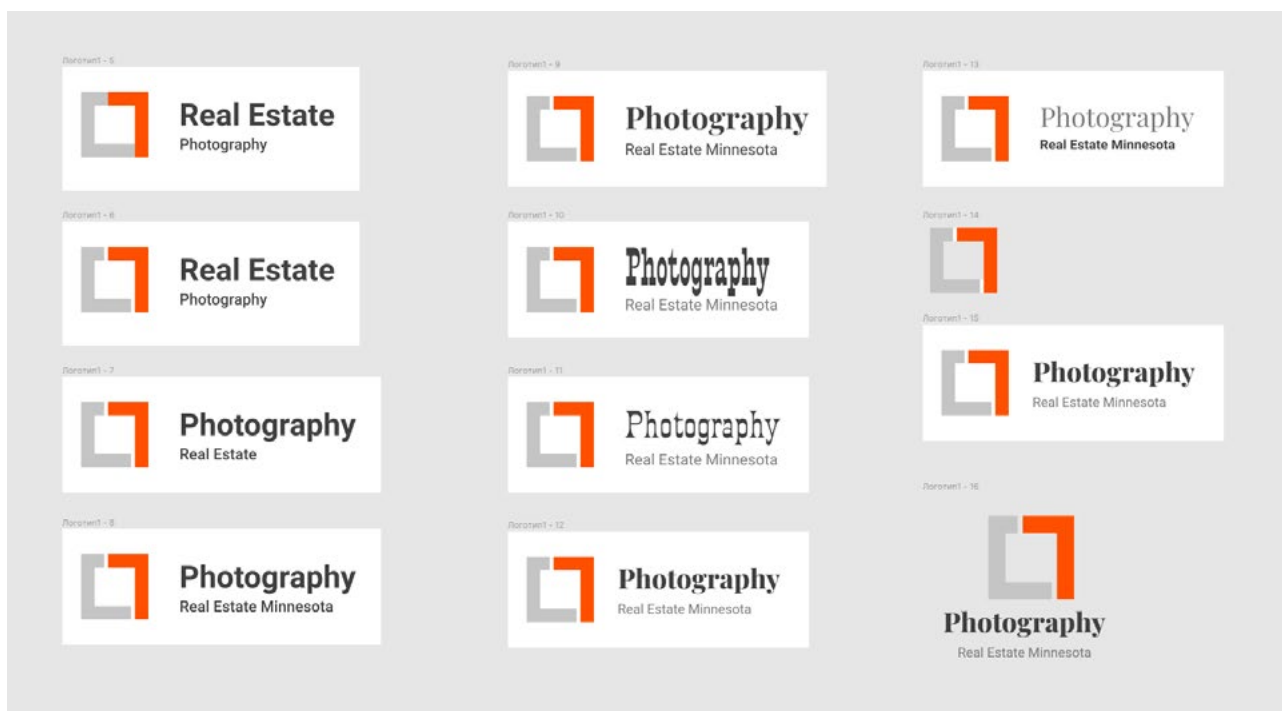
Логотип1 - 5

Real Estate
Photography

Логотип1 - 6

Real Estate
Photography

Логотип1 - 7

Photography
Real Estate

Логотип1 - 8

Photography
Real Estate Minnesota

Логотип1 - 9

Photography
Real Estate Minnesota

Логотип1 - 10

Photography
Real Estate Minnesota

Логотип1 - 11

Photography
Real Estate Minnesota

Логотип1 - 12

Photography
Real Estate Minnesota

Логотип1 - 13

Photography
Real Estate Minnesota

Логотип1 - 14

Логотип1 - 15

Photography
Real Estate Minnesota

Логотип1 - 16

Photography
Real Estate Minnesota